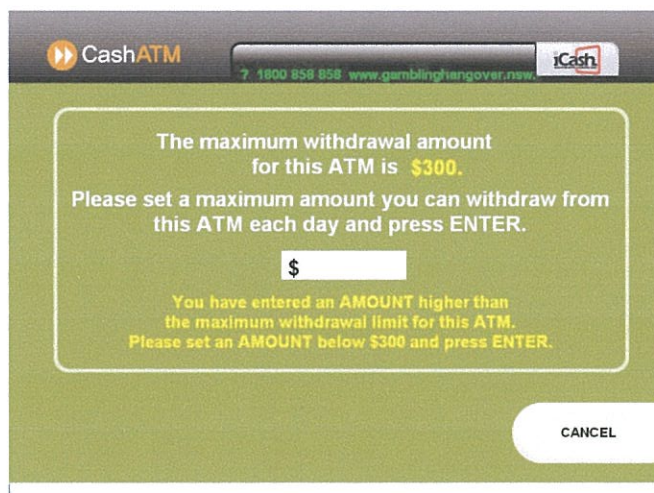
CashATM

? 1800 858 858 www.gamblinghangover.nsw.

iCash

The maximum withdrawal amount for this ATM is $300.

Please set a maximum amount you can withdraw from this ATM each day and press ENTER.

$

You have entered an AMOUNT higher than the maximum withdrawal limit for this ATM. Please set an AMOUNT below $300 and press ENTER.

CANCEL